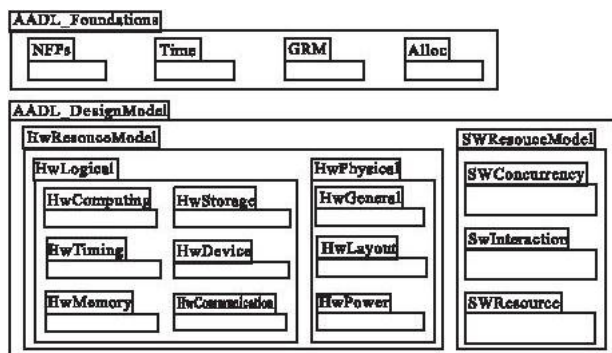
AADL_Foundations

NFPs

Time

GRM

Alloc

AADL_DesignModel

HwResouceModel

HwLogical

HwComputing

HwStorage

HwTiming

HwDevice

HwMemory

HwCommunication

HwPhysical

HwGeneral

HwLayout

HwPower

SWResouceModel

SWConcurrency

SwInteraction

SWResource